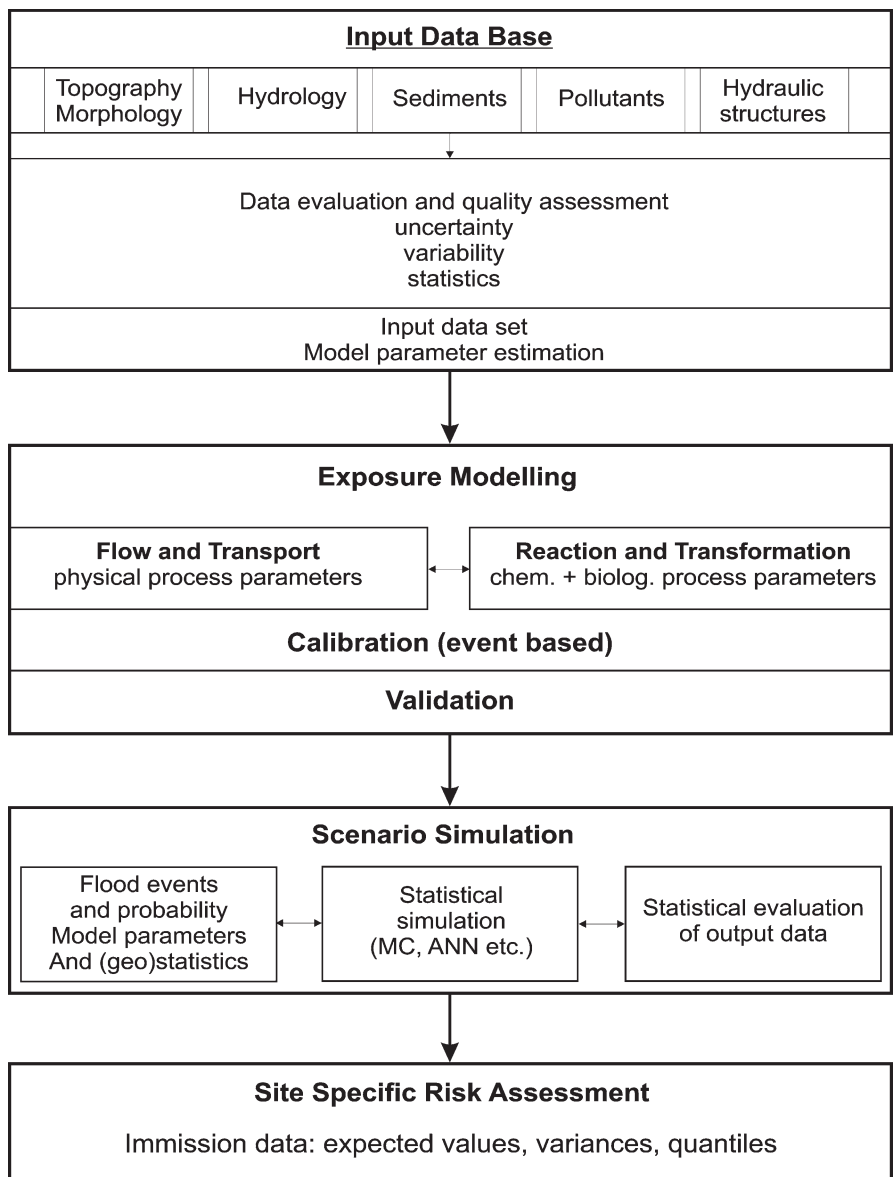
Input Data Base

Topography Morphology

Hydrology

Sediments

Pollutants

Hydraulic structures

Data evaluation and quality assessment
uncertainty
variability
statistics

Input data set
Model parameter estimation

Exposure Modelling

Flow and Transport
physical process parameters

Reaction and Transformation
chem. + biolog. process parameters

Calibration (event based)

Validation

Scenario Simulation

Flood events and probability Model parameters And (geo)statistics

Statistical simulation (MC, ANN etc.)

Statistical evaluation of output data

Site Specific Risk Assessment

Immission data: expected values, variances, quantiles